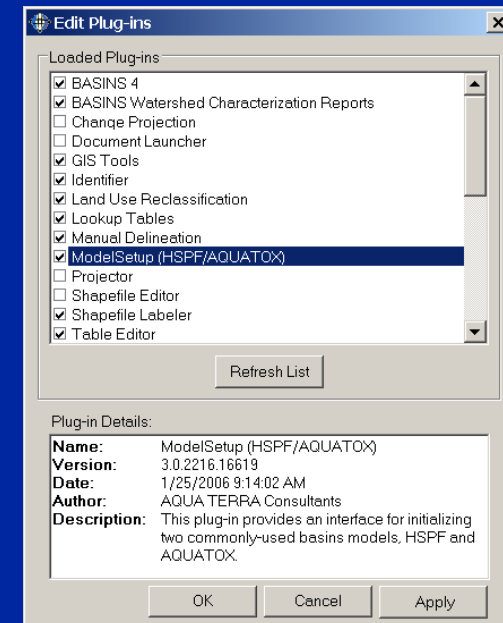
Edit Plug-ins

Loaded Plug-ins

☑ BASINS 4
☑ BASINS Watershed Characterization Reports
☐ Change Projection
☐ Document Launcher
☑ GIS Tools
☑ Identifier
☑ Land Use Reclassification
☑ Lookup Tables
☑ Manual Delineation
☑ ModelSetup (HSPF/AQUATOX)
☐ Projector
☐ Shapefile Editor
☑ Shapefile Labeler
☑ Table Editor

Refresh List

Plug-in Details:

| | |
|---|---|
| **Name:** | ModelSetup (HSPF/AQUATOX) |
| **Version:** | 3.0.2216.16619 |
| **Date:** | 1/25/2006 9:14:02 AM |
| **Author:** | AQUA TERRA Consultants |
| **Description:** | This plug-in provides an interface for initializing two commonly-used basins models, HSPF and AQUATOX. |

OK Cancel Apply